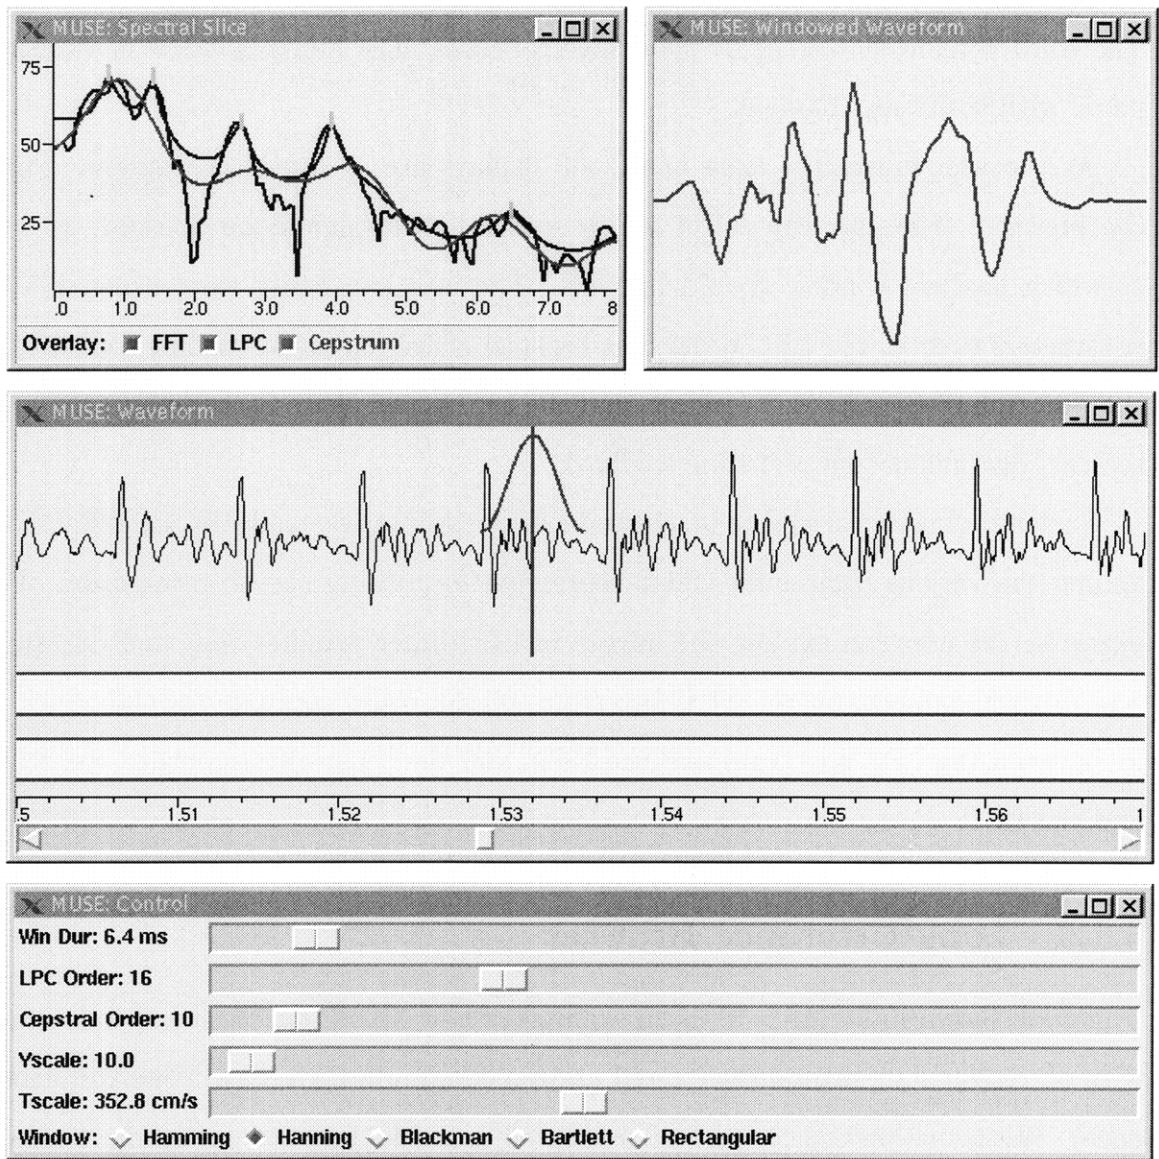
MUSE: Spectral Slice

75
50
25

.0 1.0 2.0 3.0 4.0 5.0 6.0 7.0 8

Overlay: FFT LPC Cepstrum

MUSE: Windowed Waveform

MUSE: Waveform

.5 1.51 1.52 1.53 1.54 1.55 1.56 1

MUSE: Control

Win Dur: 6.4 ms
LPC Order: 16
Cepstral Order: 10
Yscale: 10.0
Tscale: 352.8 cm/s
Window: Hamming Hanning Blackman Bartlett Rectangular